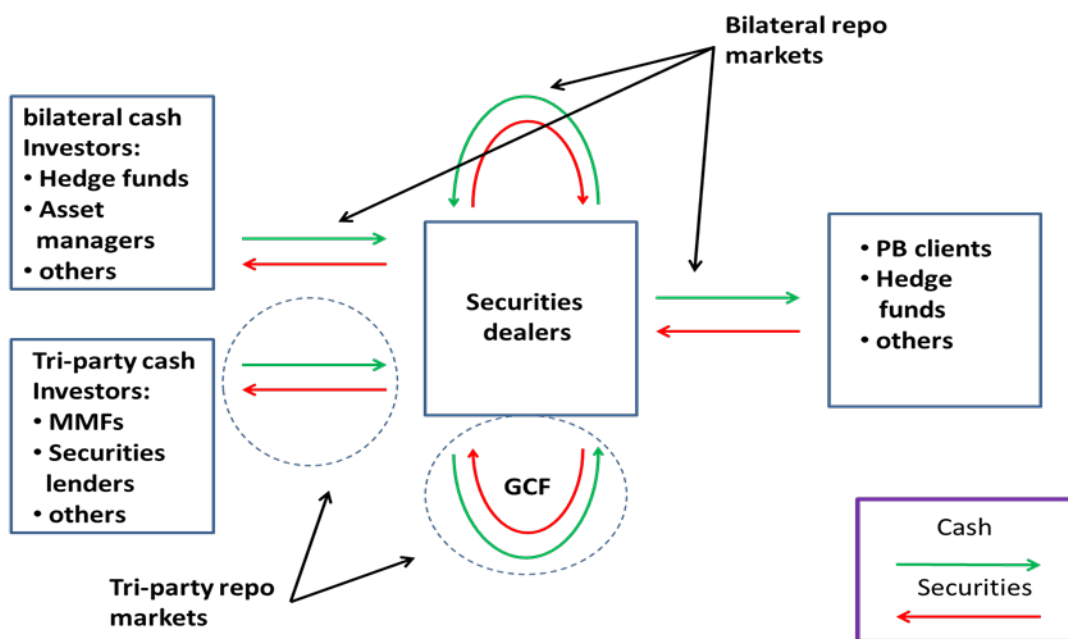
Bilateral repo markets

bilateral cash Investors:
• Hedge funds
• Asset managers
• others

Securities dealers

• PB clients
• Hedge funds
• others

Tri-party cash Investors:
• MMFs
• Securities lenders
• others

GCF

Tri-party repo markets

Cash

Securities